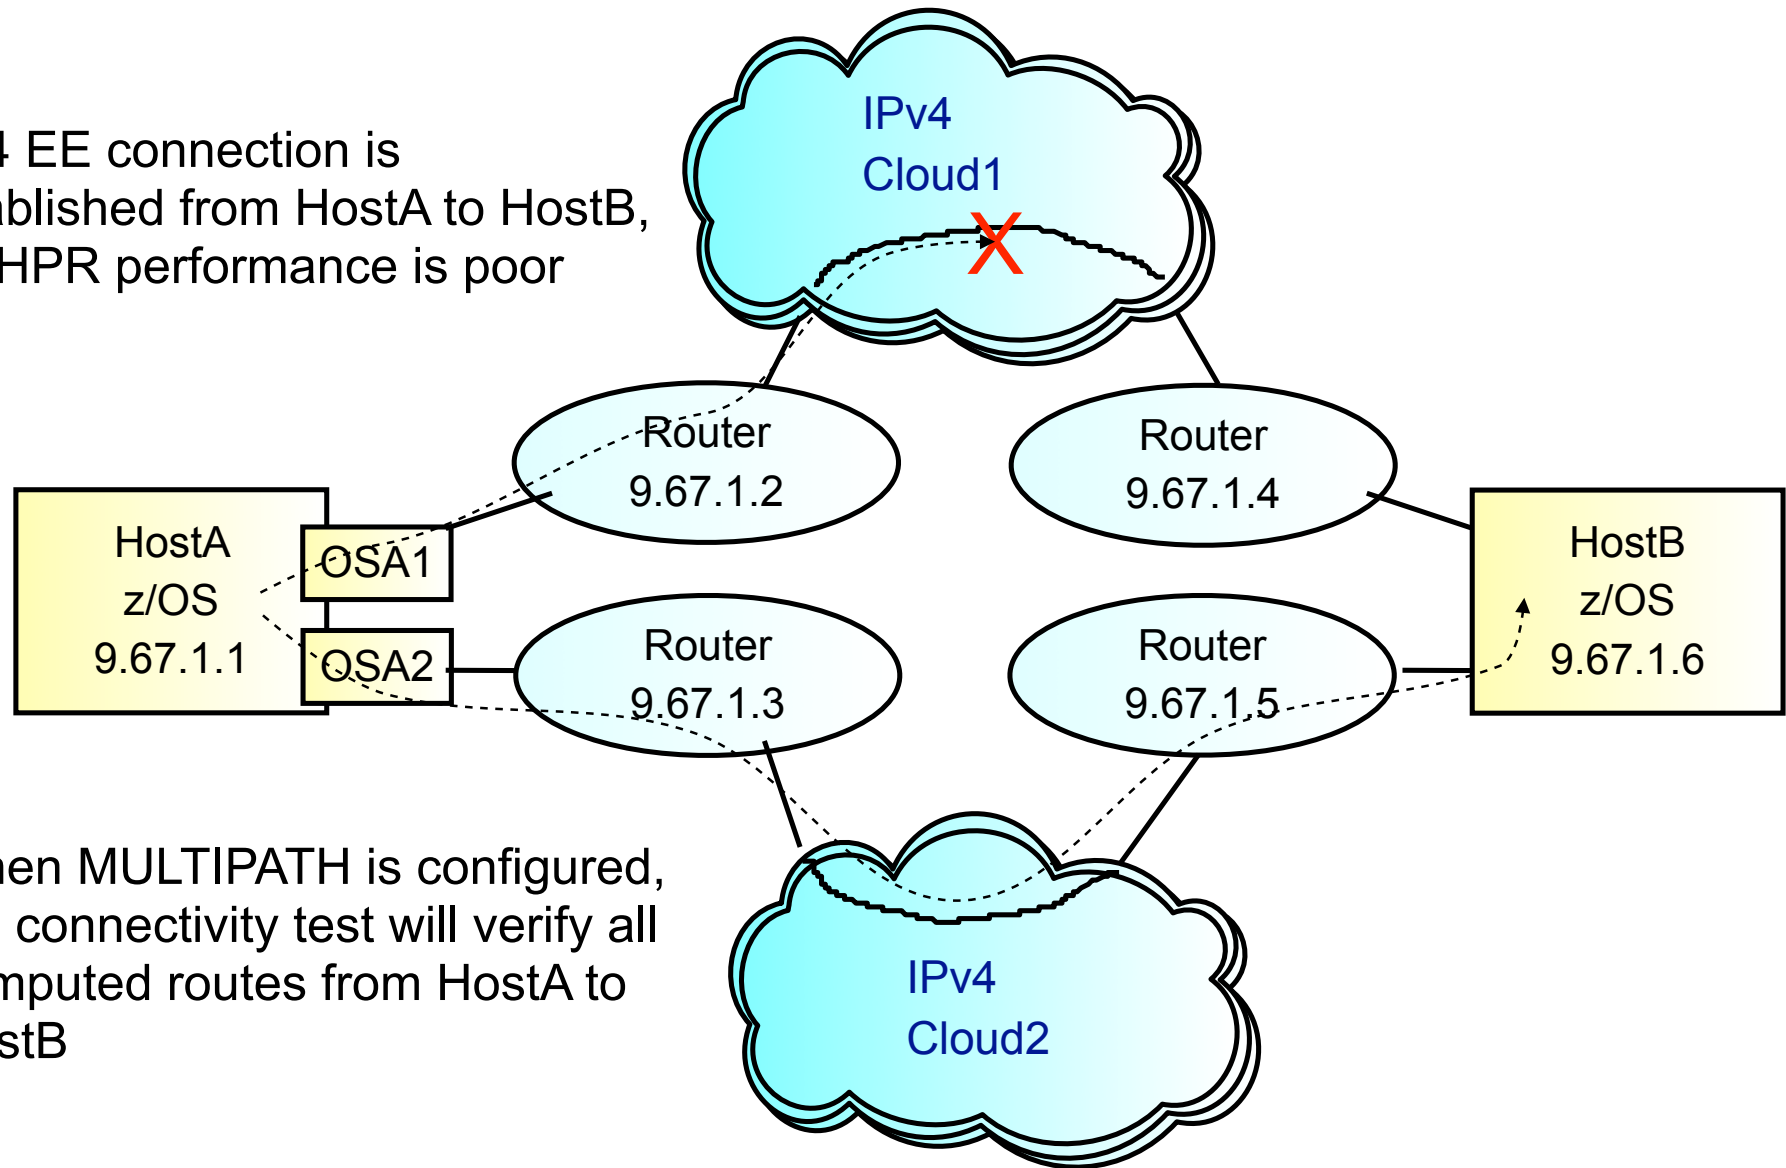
4 EE connection is ablished from HostA to HostB, HPR performance is poor

IPv4
Cloud1

Router
9.67.1.2

Router
9.67.1.4

HostA
z/OS
9.67.1.1

OSA1

OSA2

HostB
z/OS
9.67.1.6

Router
9.67.1.3

Router
9.67.1.5

hen MULTIPATH is configured, connectivity test will verify all mputed routes from HostA to stB

IPv4
Cloud2